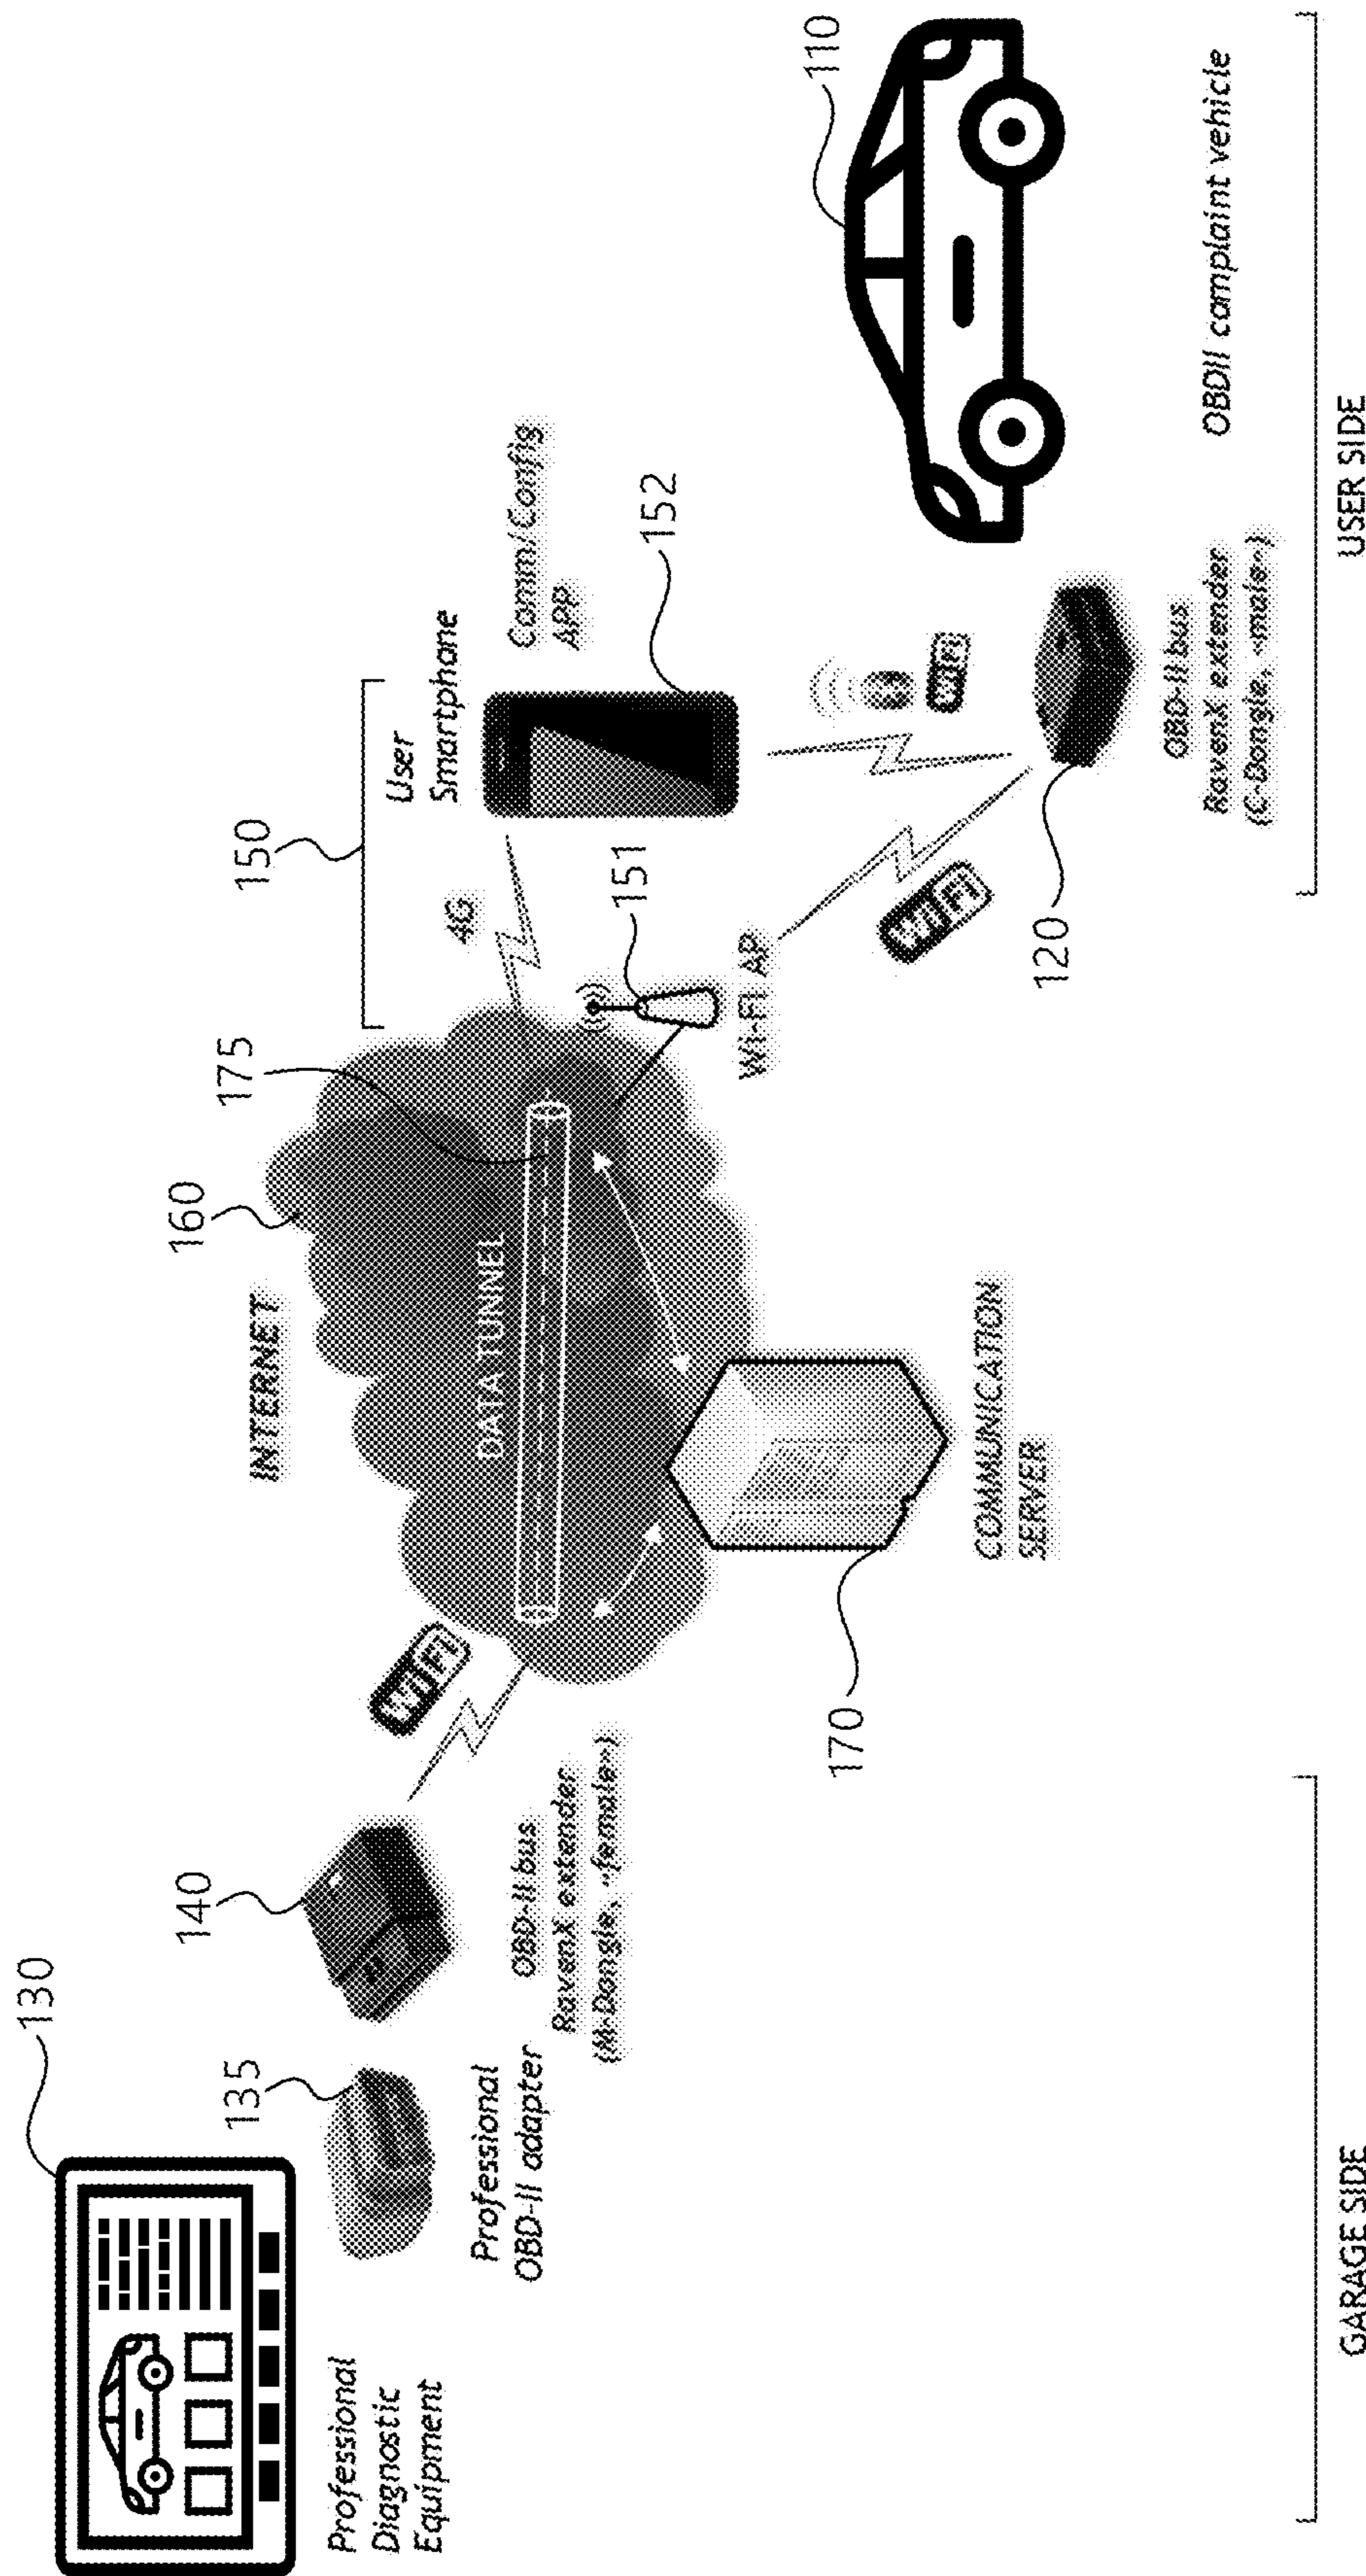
130
Professional Diagnostic Equipment
135
Professional OBD-II adapter
140
OBD-II bus RavenX extender (M-Dongle, «female»)
Wi-Fi
170
COMMUNICATION SERVER
INTERNET
160
DATA TUNNEL
175
4G
150
User Smartphone
151
Wi-Fi AP
Wi-Fi
152
Comm/Config APP
Wi-Fi
120
OBD-II bus RavenX extender (C-Dongle, «male»)
110
OBDII compliant vehicle
GARAGE SIDE
USER SIDE